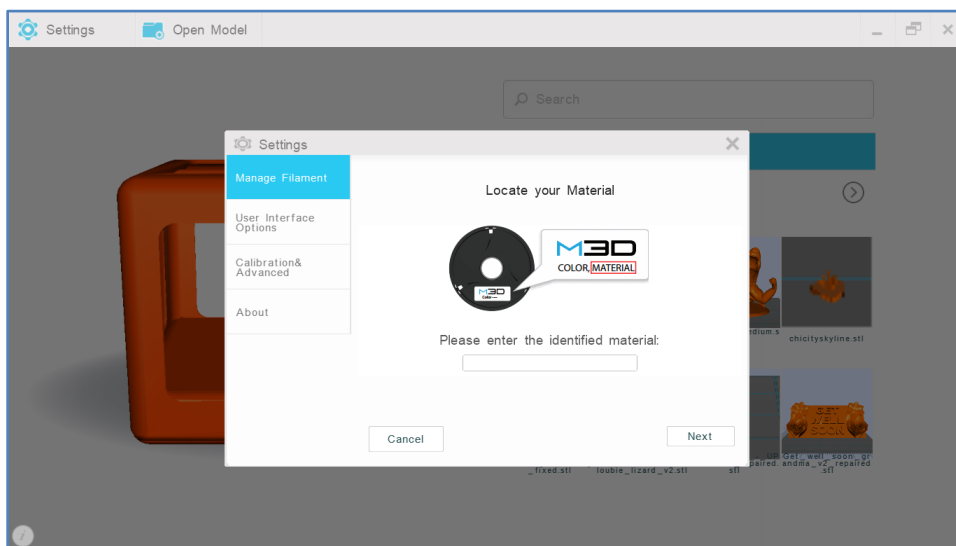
Settings Open Model

Search

Settings

Manage Filament

User Interface Options

Calibration& Advanced

About

Locate your Material

M3D
COLOR MATERIAL

M3D

Please enter the identified material:

Cancel

Next

dium.s

chicityskyline.stl

_fixed.stl

loubie_lizard_v2.stl

stl

UP paired.

Get_well_soon_gr andma_v2_repaired .stl